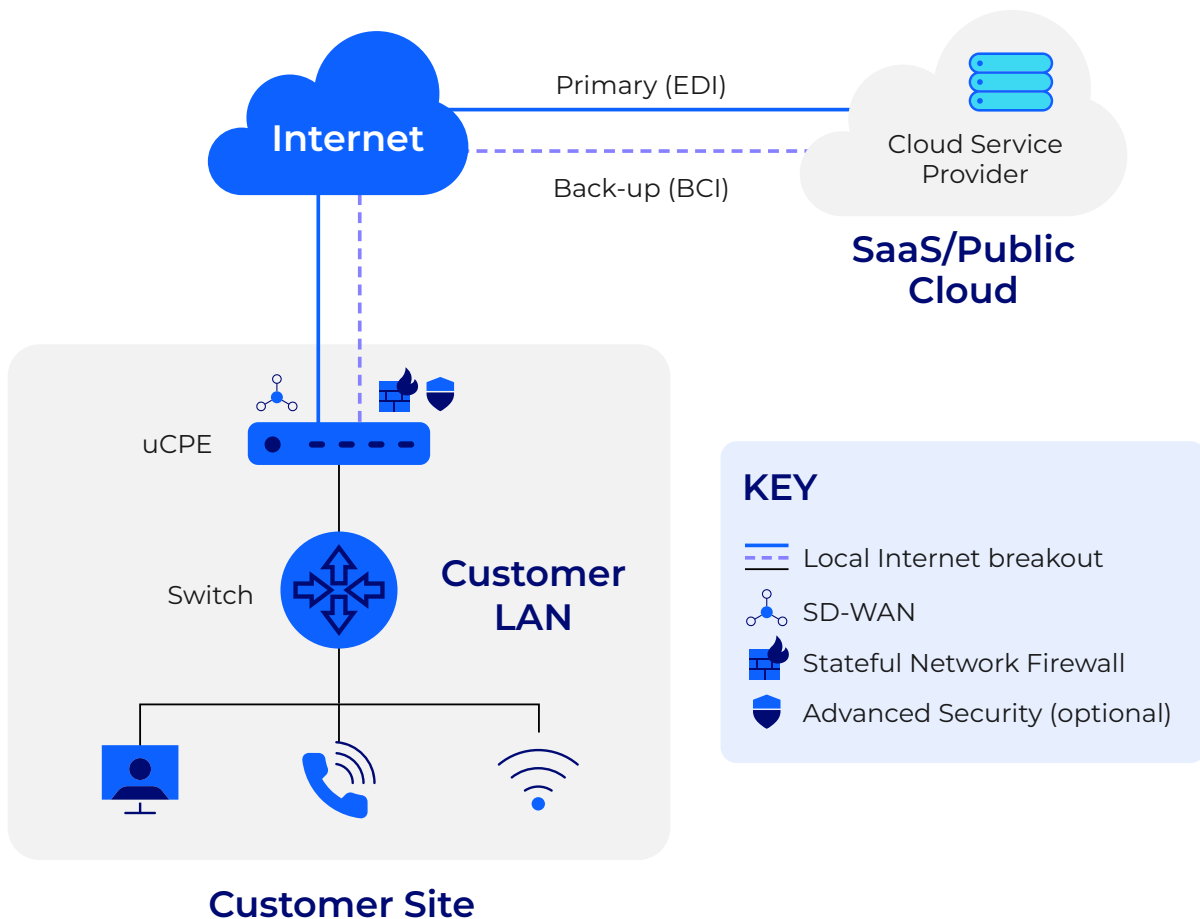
Internet

Primary (EDI)

Back-up (BCI)

Cloud Service Provider

SaaS/Public Cloud

uCPE

Switch

Customer LAN

Customer Site

KEY

Local Internet breakout

SD-WAN

Stateful Network Firewall

Advanced Security (optional)